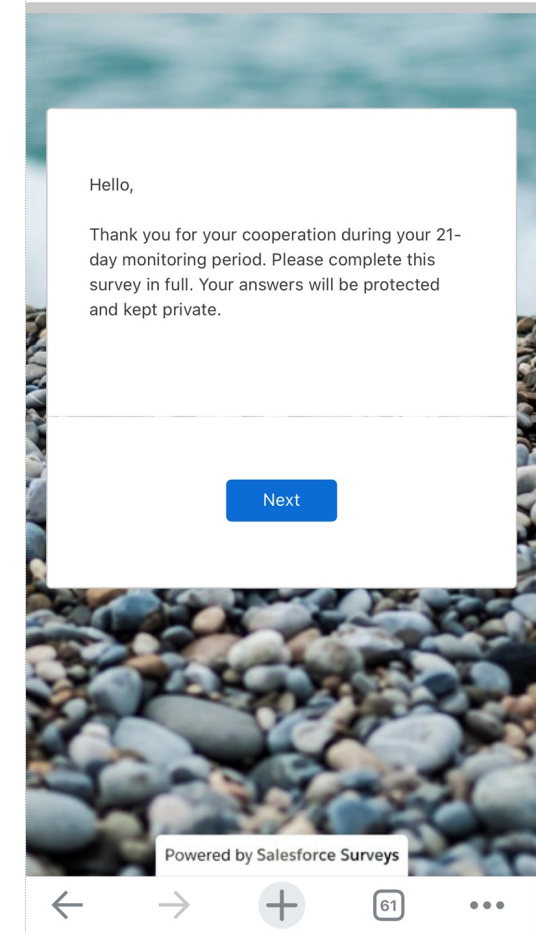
Hello,

Thank you for your cooperation during your 21-day monitoring period. Please complete this survey in full. Your answers will be protected and kept private.

Next

Powered by Salesforce Surveys

61